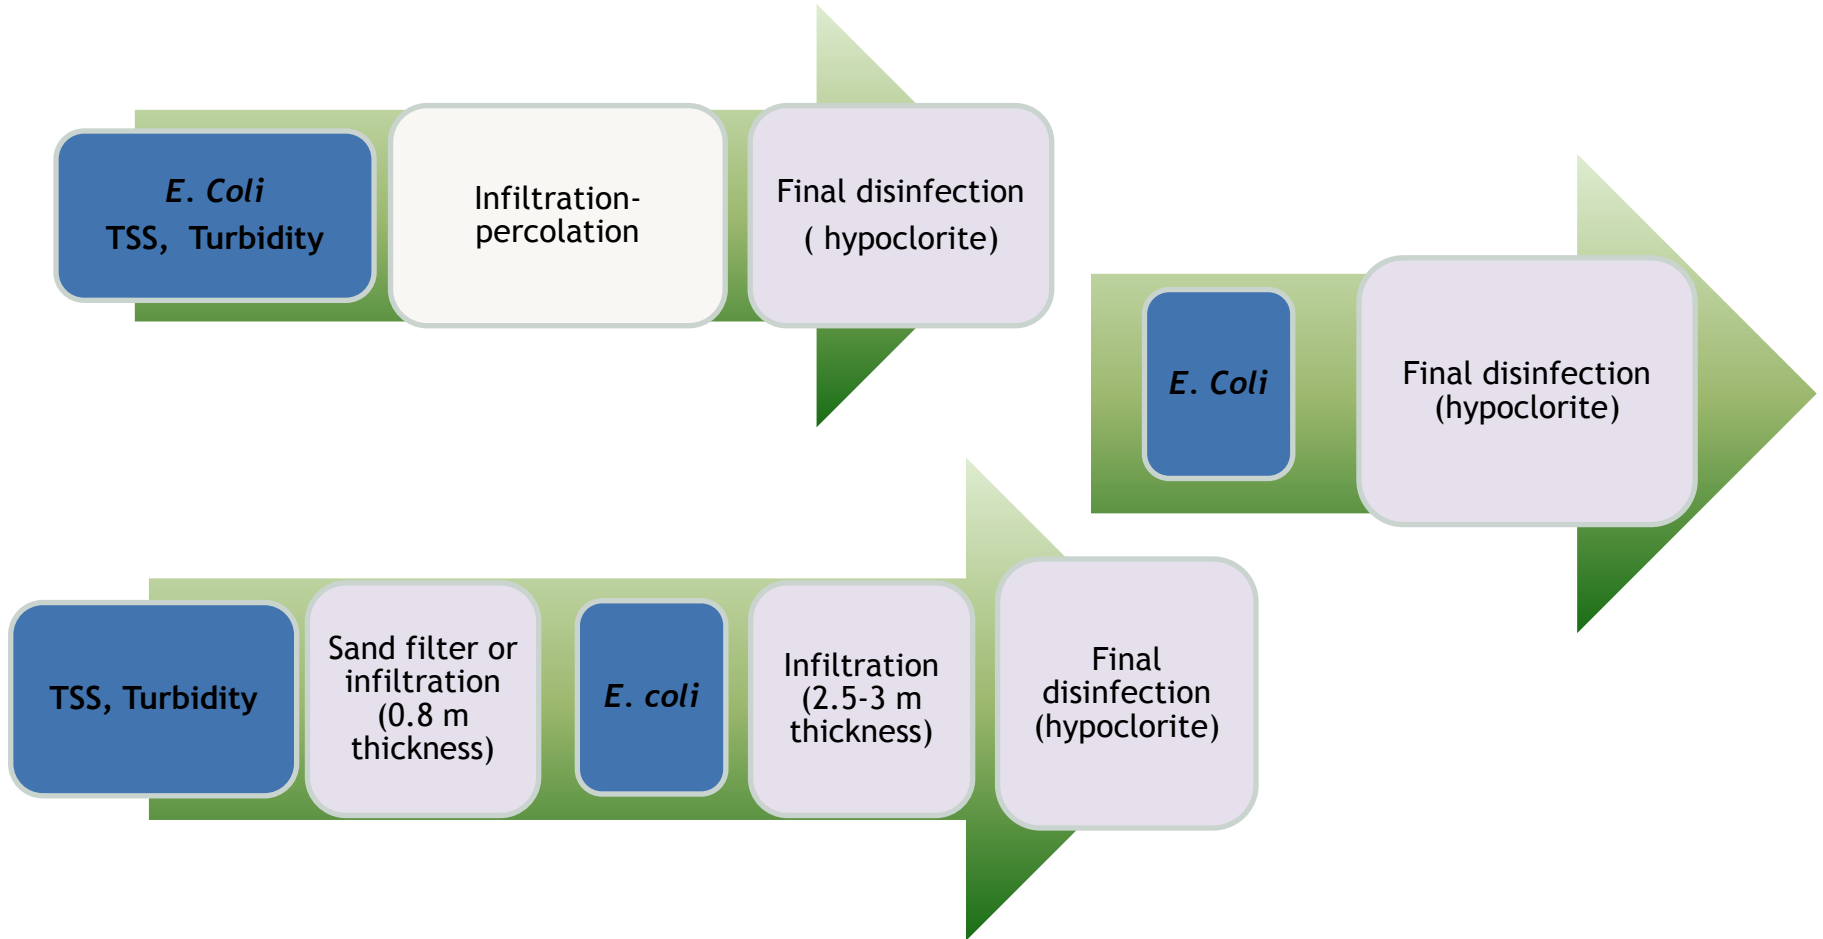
E. Coli
TSS, Turbidity

Infiltration-percolation

Final disinfection
( hypoclorite)

E. Coli

Final disinfection
(hypoclorite)

TSS, Turbidity

Sand filter or infiltration (0.8 m thickness)

E. coli

Infiltration (2.5-3 m thickness)

Final disinfection (hypoclorite)